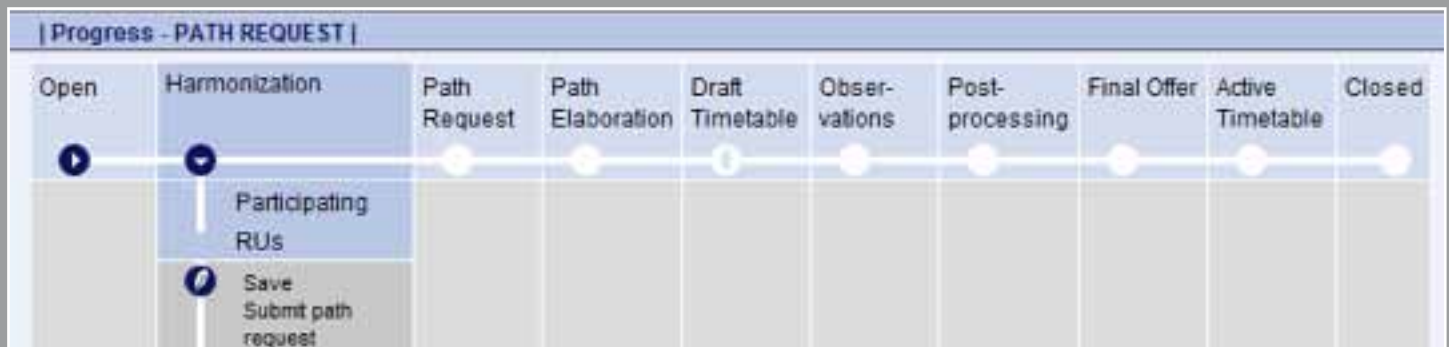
| Progress - PATH REQUEST |

Open

Harmonization

Path Request

Path Elaboration

Draft Timetable

Observations

Post-processing

Final Offer

Active Timetable

Closed

Participating RUs

Save
Submit path request